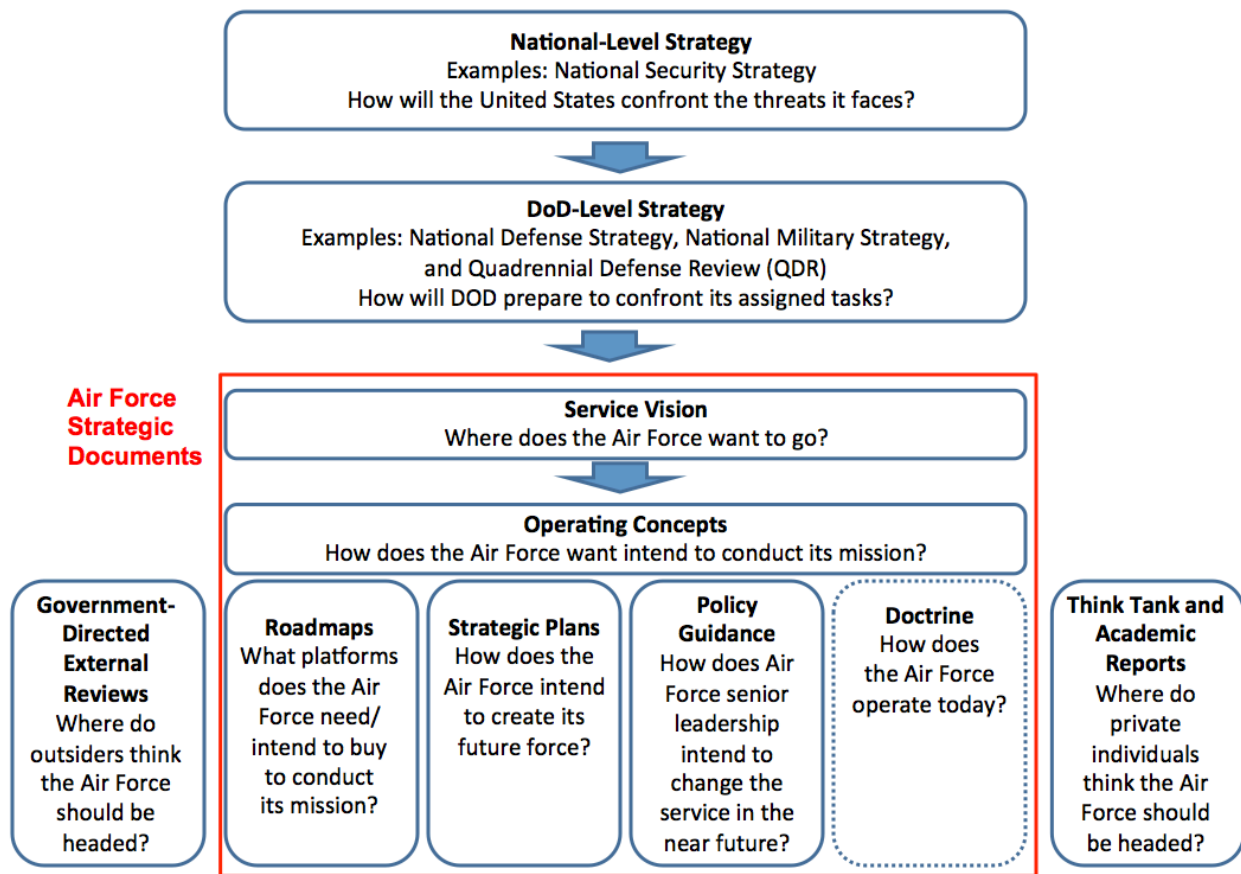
National-Level Strategy
Examples: National Security Strategy
How will the United States confront the threats it faces?

DoD-Level Strategy
Examples: National Defense Strategy, National Military Strategy, and Quadrennial Defense Review (QDR)
How will DOD prepare to confront its assigned tasks?

Air Force Strategic Documents

Service Vision
Where does the Air Force want to go?

Operating Concepts
How does the Air Force want intend to conduct its mission?

Government-Directed External Reviews
Where do outsiders think the Air Force should be headed?

Roadmaps
What platforms does the Air Force need/ intend to buy to conduct its mission?

Strategic Plans
How does the Air Force intend to create its future force?

Policy Guidance
How does Air Force senior leadership intend to change the service in the near future?

Doctrine
How does the Air Force operate today?

Think Tank and Academic Reports
Where do private individuals think the Air Force should be headed?